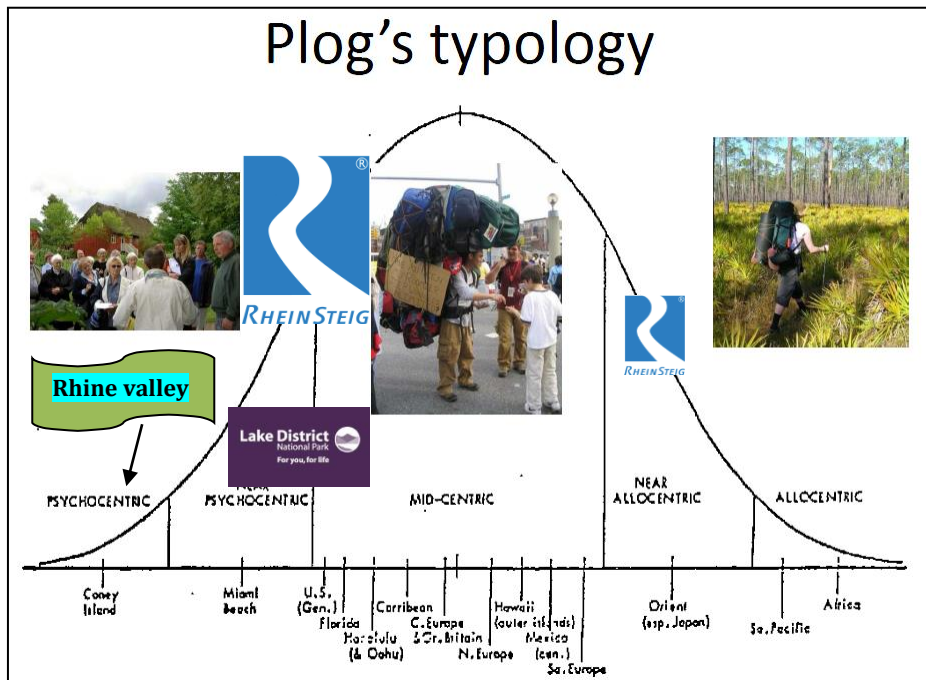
Plog's typology

®
RHEINSTEIG

RHEINSTEIG

Rhine valley

Lake District
National Park
For you, for life

PSYCHOCENTRIC

NEAR PSYCHOCENTRIC

MID-CENTRIC

NEAR ALLOCENTRIC

ALLOCENTRIC

Coney Island

Miami Beach

U.S. (Gen.)

Florida

Honolulu (& Oahu)

Carribean

C. Europe & Gr. Britain

N. Europe

Hawaii (outer islands)

Mexico (gen.)

So. Europe

Orient (esp. Japan)

So. Pacific

Africa